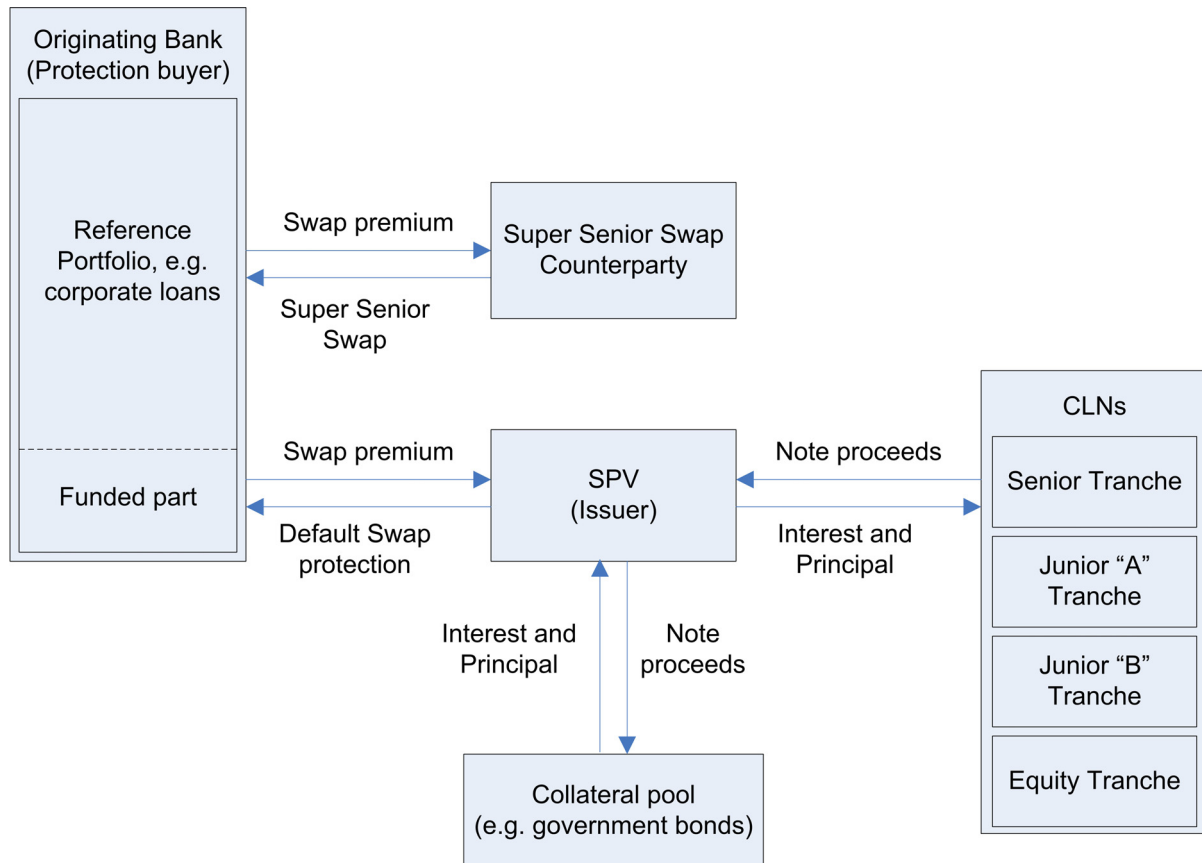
Originating Bank
(Protection buyer)

Reference Portfolio, e.g. corporate loans

Funded part

Swap premium

Super Senior Swap

Super Senior Swap Counterparty

Swap premium

Default Swap protection

SPV
(Issuer)

Note proceeds

Interest and Principal

CLNs

Senior Tranche

Junior "A" Tranche

Junior "B" Tranche

Equity Tranche

Interest and Principal

Note proceeds

Collateral pool
(e.g. government bonds)